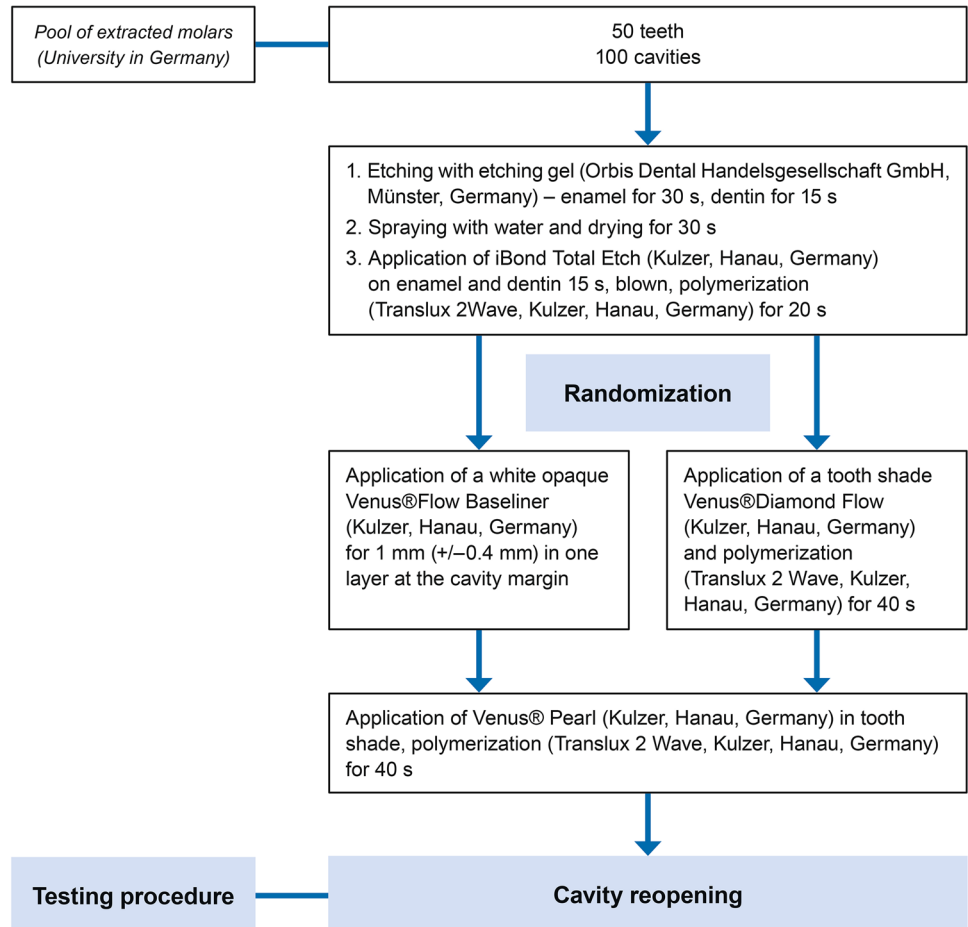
Pool of extracted molars (University in Germany)

50 teeth
100 cavities

1. Etching with etching gel (Orbis Dental Handelsgesellschaft GmbH, Münster, Germany) – enamel for 30 s, dentin for 15 s
2. Spraying with water and drying for 30 s
3. Application of iBond Total Etch (Kulzer, Hanau, Germany) on enamel and dentin 15 s, blown, polymerization (Translux 2Wave, Kulzer, Hanau, Germany) for 20 s

Randomization

Application of a white opaque Venus®Flow Baseliner (Kulzer, Hanau, Germany) for 1 mm (+/–0.4 mm) in one layer at the cavity margin

Application of a tooth shade Venus®Diamond Flow (Kulzer, Hanau, Germany) and polymerization (Translux 2 Wave, Kulzer, Hanau, Germany) for 40 s

Application of Venus® Pearl (Kulzer, Hanau, Germany) in tooth shade, polymerization (Translux 2 Wave, Kulzer, Hanau, Germany) for 40 s

Testing procedure

Cavity reopening